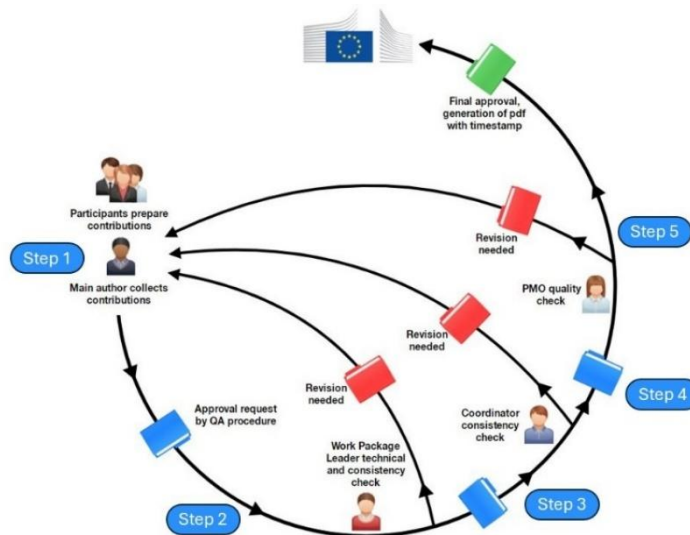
Final approval, generation of pdf with timestamp

Participants prepare contributions

Step 1

Main author collects contributions

Revision needed

Step 5

PMO quality check

Revision needed

Revision needed

Approval request by QA procedure

Coordinator consistency check

Step 4

Work Package Leader technical and consistency check

Step 2

Step 3